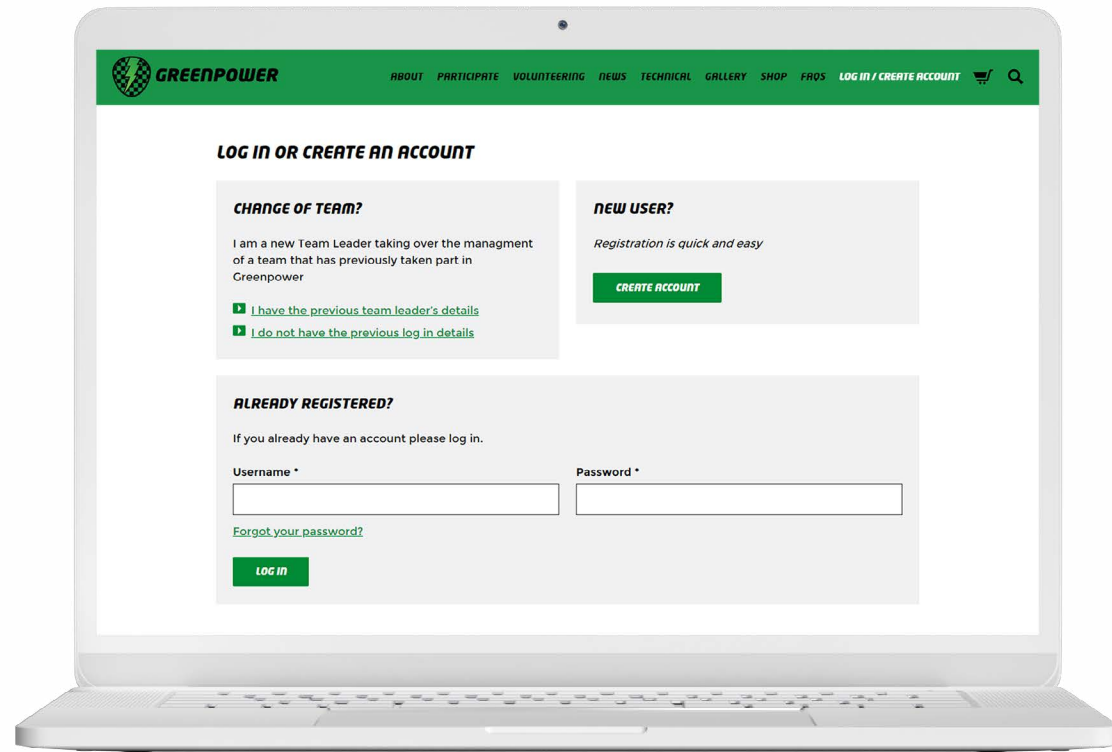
GREENPOWER

ABOUT PARTICIPATE VOLUNTEERING NEWS TECHNICAL GALLERY SHOP FAQS LOG IN / CREATE ACCOUNT

LOG IN OR CREATE AN ACCOUNT

CHANGE OF TEAM?

I am a new Team Leader taking over the managment of a team that has previously taken part in Greenpower

I have the previous team leader's details

I do not have the previous log in details

NEW USER?

Registration is quick and easy

CREATE ACCOUNT

ALREADY REGISTERED?

If you already have an account please log in.

Username *

Password *

Forgot your password?

LOG IN